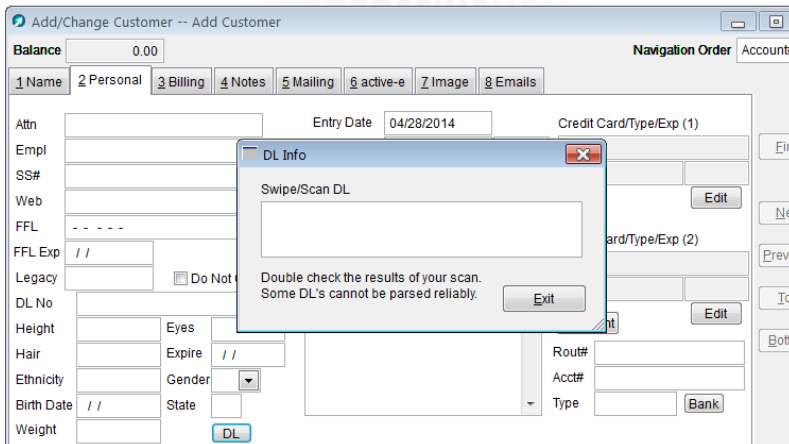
Add/Change Customer -- Add Customer

Balance 0.00

Navigation Order Accounti

1 Name | 2 Personal | 3 Billing | 4 Notes | 5 Mailing | 6 active-e | 7 Image | 8 Emails

Attn

Entry Date 04/28/2014

Credit Card/Type/Exp (1)

Empl

SS#

Web

FFL - - - - -

FFL Exp / /

Legacy

Do Not C

DL No

Height

Eyes

Hair

Expire / /

Ethnicity

Gender

Birth Date / /

State

Weight

DL

DL Info

Swipe/Scan DL

Double check the results of your scan. Some DL's cannot be parsed reliably.

Exit

Edit

ard/Type/Exp (2)

Edit

nt

Rout#

Acct#

Type

Bank

Fi

Ne

Prev

To

Bott